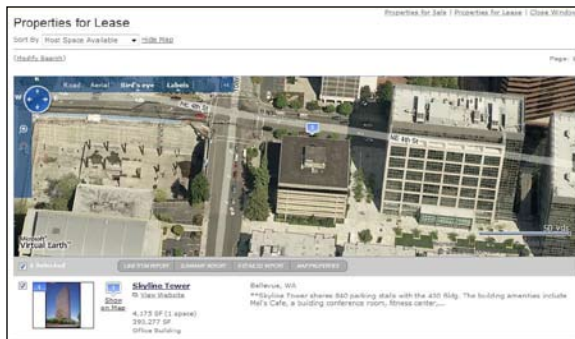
Properties for Lease

Properties for Sale | Properties for Lease | Close Window

Sort By Most Space Available Hide Map

(Modify Search)

Page: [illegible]

Road Aerial Bird's eye Labels

NE 4th St

NE 4th St

Microsoft Virtual Earth

50 yds

1 Selected

LISTING REPORT SUMMARY REPORT DETAILED REPORT MAP PROPERTIES

1

Show on Map

Skyline Tower

View Website

4,173 SF (1 space)
393,277 SF
Office Building

Bellevue, WA

**Skyline Tower shares 860 parking stalls with the 400 Bldg. The building amenities include Mel's Cafe, a building conference room, fitness center,...